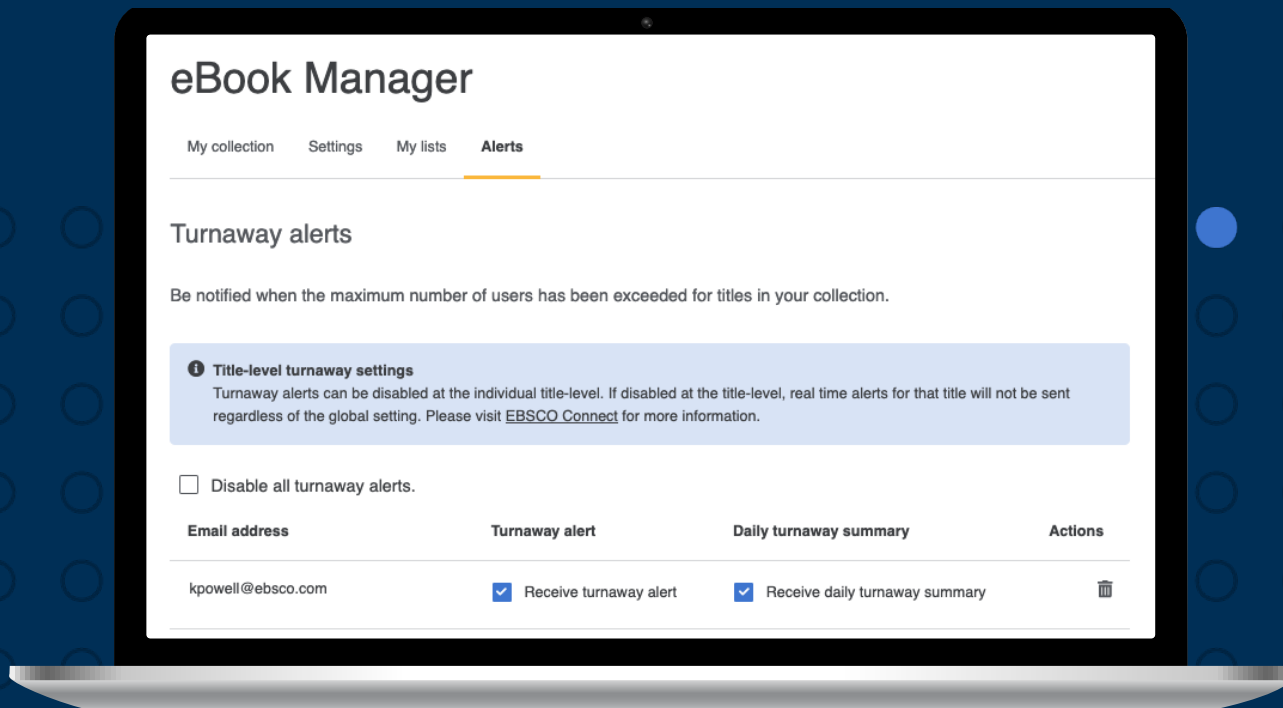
eBook Manager

My collection Settings My lists Alerts

Turnaway alerts

Be notified when the maximum number of users has been exceeded for titles in your collection.

Title-level turnaway settings
Turnaway alerts can be disabled at the individual title-level. If disabled at the title-level, real time alerts for that title will not be sent regardless of the global setting. Please visit EBSCO Connect for more information.

Disable all turnaway alerts.

| Email address | Turnaway alert | Daily turnaway summary | Actions |
|---|---|---|---|
| kpowell@ebsco.com | Receive turnaway alert | Receive daily turnaway summary | |